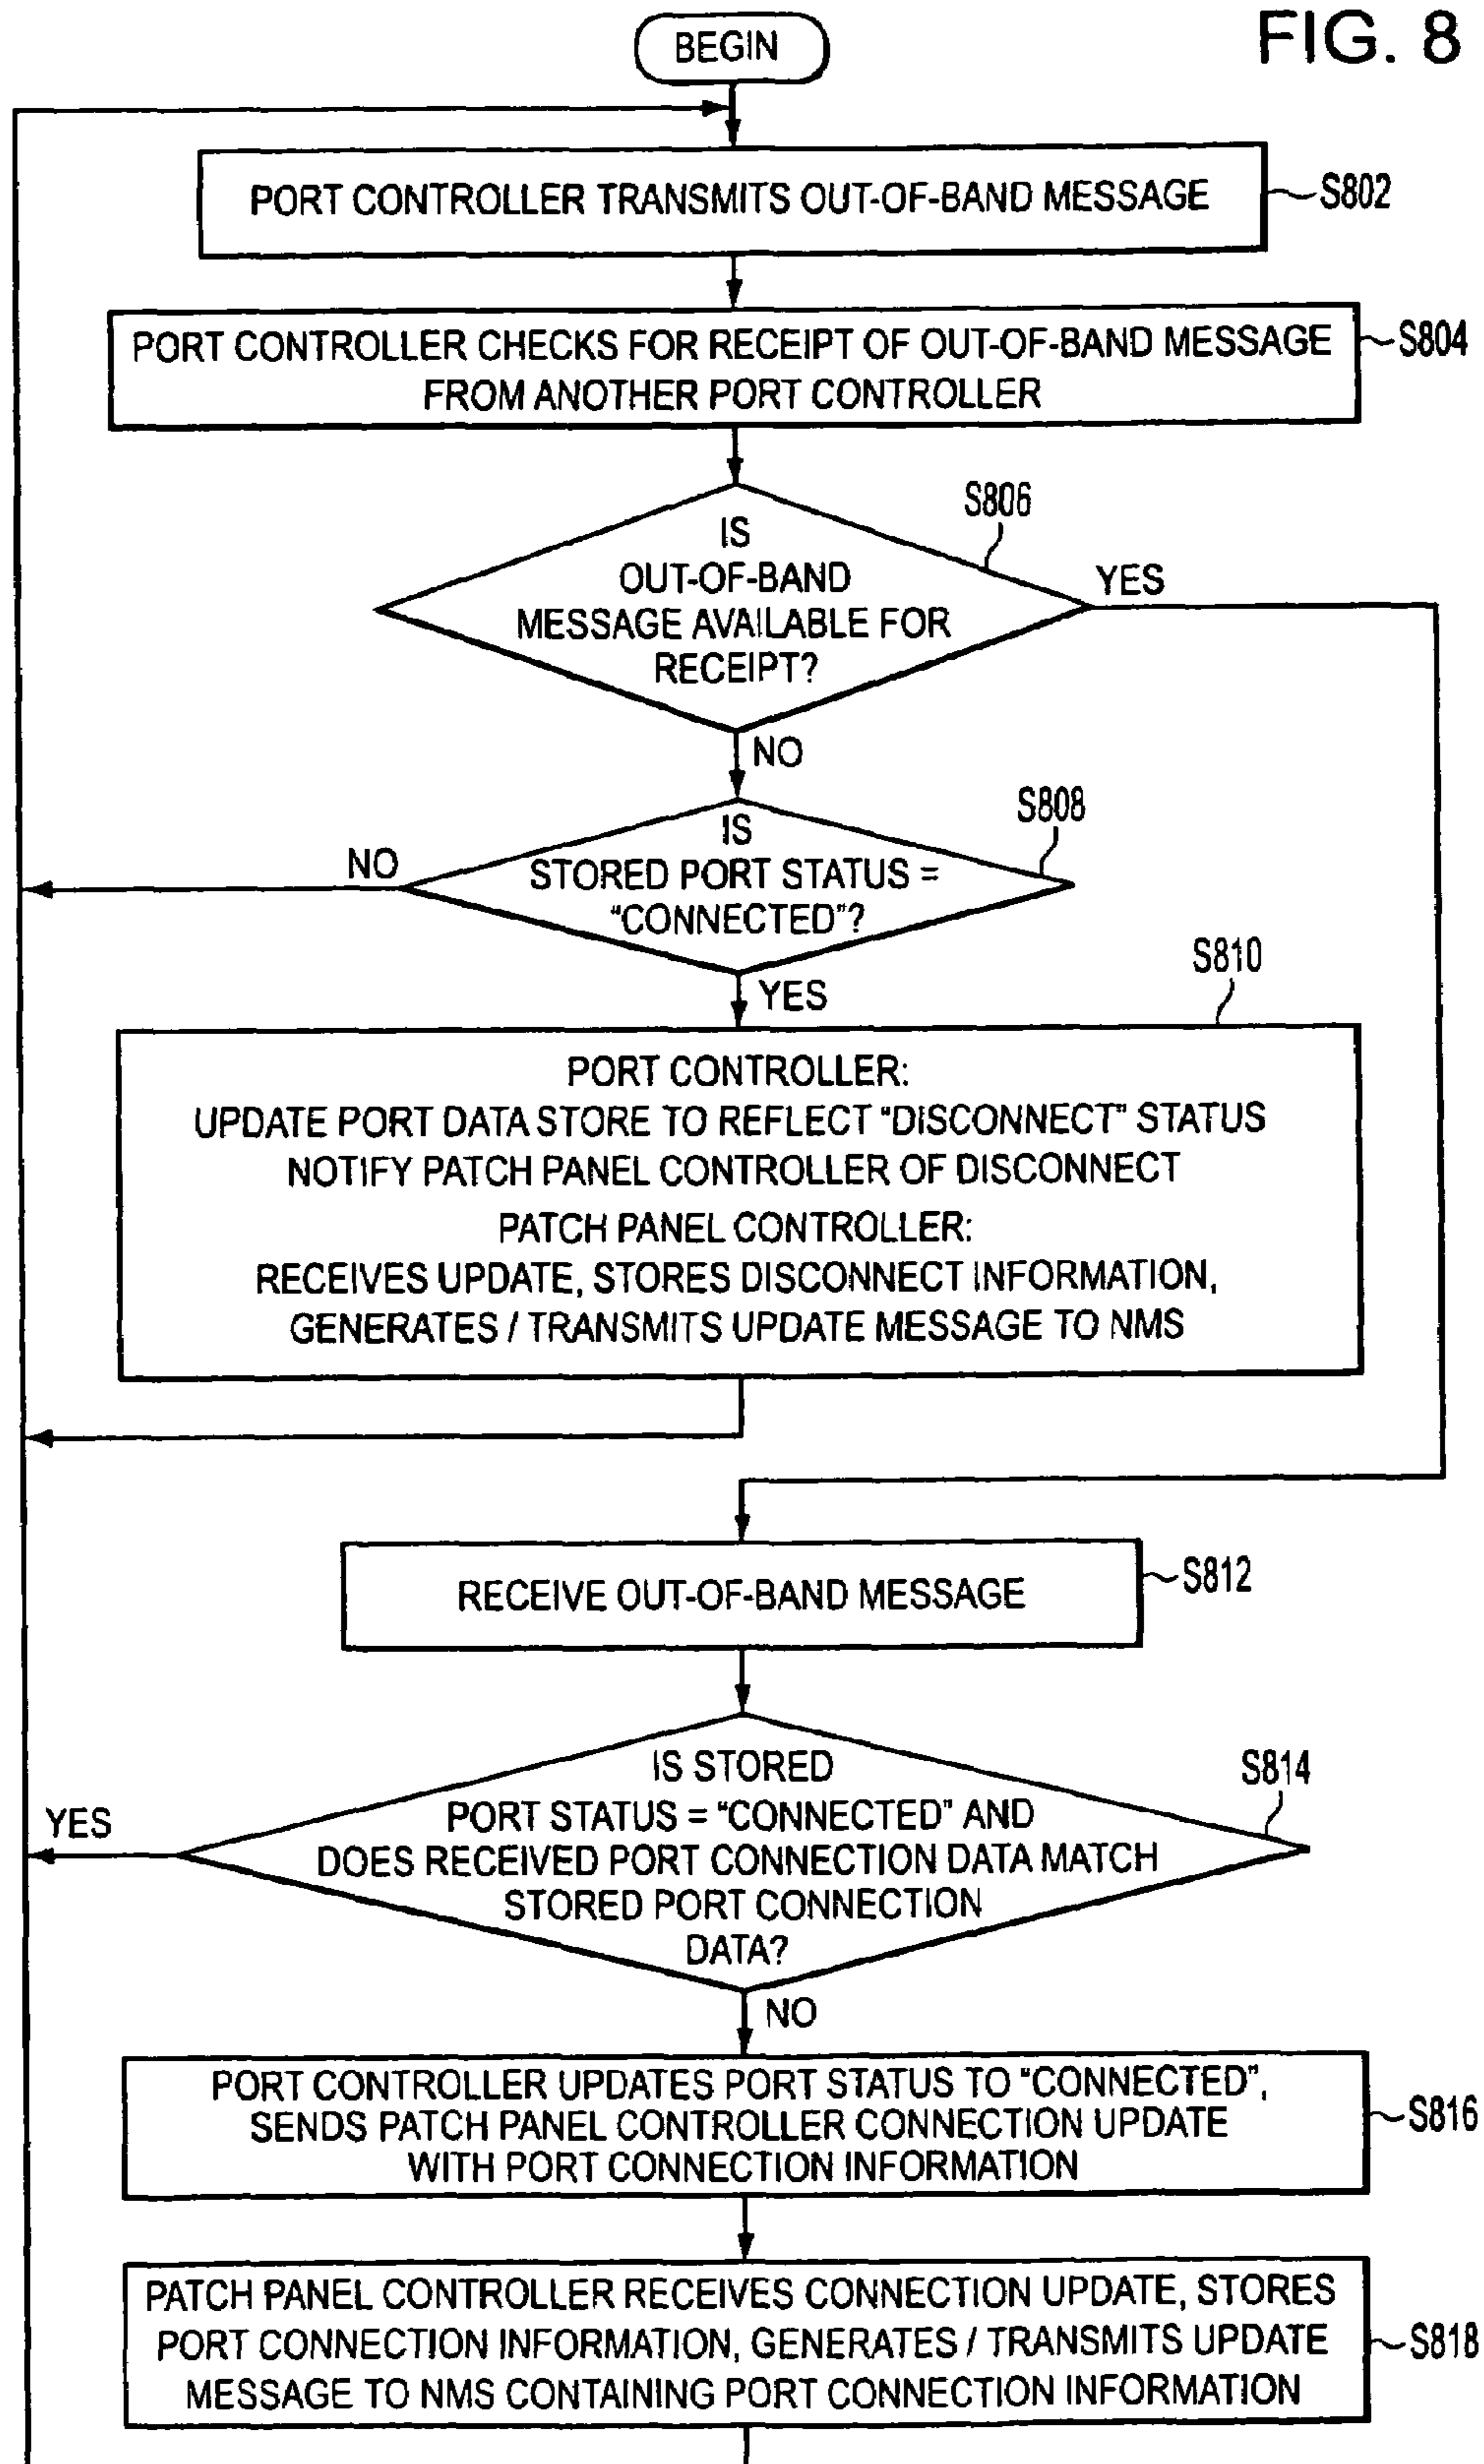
BEGIN

FIG. 8

PORT CONTROLLER TRANSMITS OUT-OF-BAND MESSAGE

S802

PORT CONTROLLER CHECKS FOR RECEIPT OF OUT-OF-BAND MESSAGE FROM ANOTHER PORT CONTROLLER

S804

IS OUT-OF-BAND MESSAGE AVAILABLE FOR RECEIPT?

S806

YES

NO

IS STORED PORT STATUS = "CONNECTED"?

S808

NO

YES

S810

PORT CONTROLLER:
UPDATE PORT DATA STORE TO REFLECT "DISCONNECT" STATUS
NOTIFY PATCH PANEL CONTROLLER OF DISCONNECT
PATCH PANEL CONTROLLER:
RECEIVES UPDATE, STORES DISCONNECT INFORMATION,
GENERATES / TRANSMITS UPDATE MESSAGE TO NMS

RECEIVE OUT-OF-BAND MESSAGE

S812

IS STORED PORT STATUS = "CONNECTED" AND DOES RECEIVED PORT CONNECTION DATA MATCH STORED PORT CONNECTION DATA?

S814

YES

NO

PORT CONTROLLER UPDATES PORT STATUS TO "CONNECTED", SENDS PATCH PANEL CONTROLLER CONNECTION UPDATE WITH PORT CONNECTION INFORMATION

S816

PATCH PANEL CONTROLLER RECEIVES CONNECTION UPDATE, STORES PORT CONNECTION INFORMATION, GENERATES / TRANSMITS UPDATE MESSAGE TO NMS CONTAINING PORT CONNECTION INFORMATION

S818